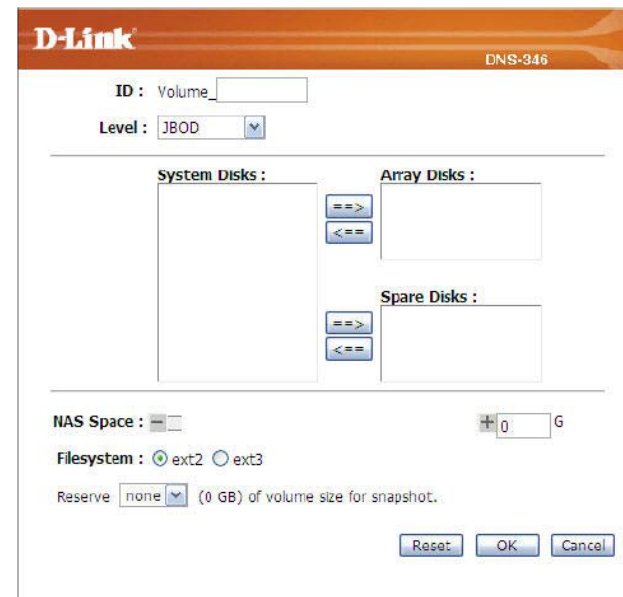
D-Link

DNS-346

ID : Volume_

Level : JBOD

System Disks :

Array Disks :

==>

<==

Spare Disks :

==>

<==

NAS Space : −

+ 0 G

Filesystem : ext2 ext3

Reserve none (0 GB) of volume size for snapshot.

Reset OK Cancel